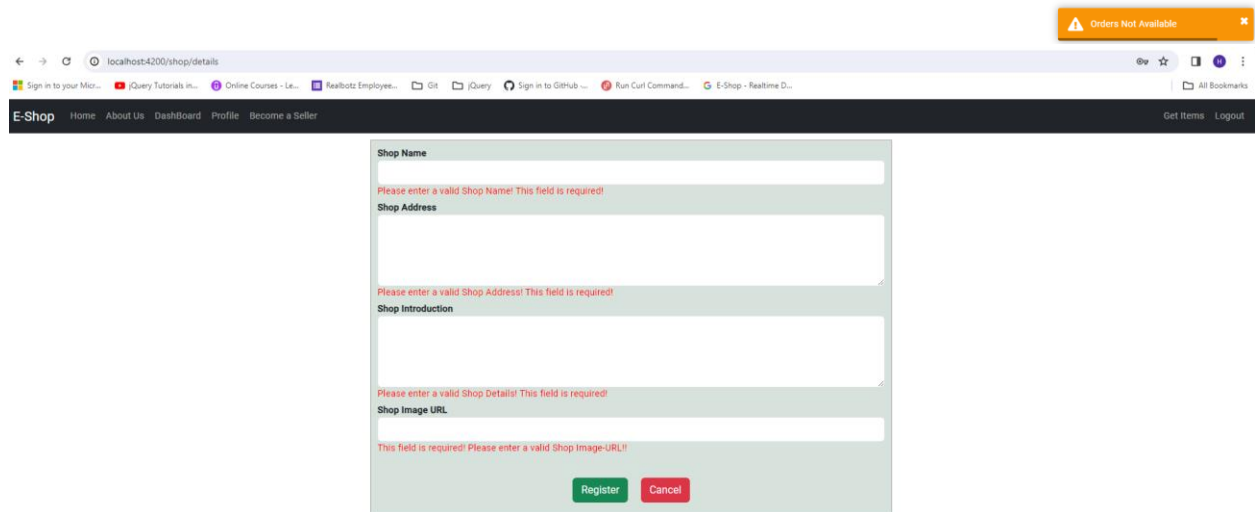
Orders Not Available

localhost:4200/shop/details

Sign in to your Micr... jQuery Tutorials in... Online Courses - Le... Realbotz Employee... Git jQuery Sign in to GitHub ... Run Curl Command... E-Shop - Realtime D...

All Bookmarks

E-Shop Home About Us DashBoard Profile Become a Seller

Get Items Logout

Shop Name

Please enter a valid Shop Name! This field is required!

Shop Address

Please enter a valid Shop Address! This field is required!

Shop Introduction

Please enter a valid Shop Details! This field is required!

Shop Image URL

This field is required! Please enter a valid Shop Image-URL!!

Register Cancel